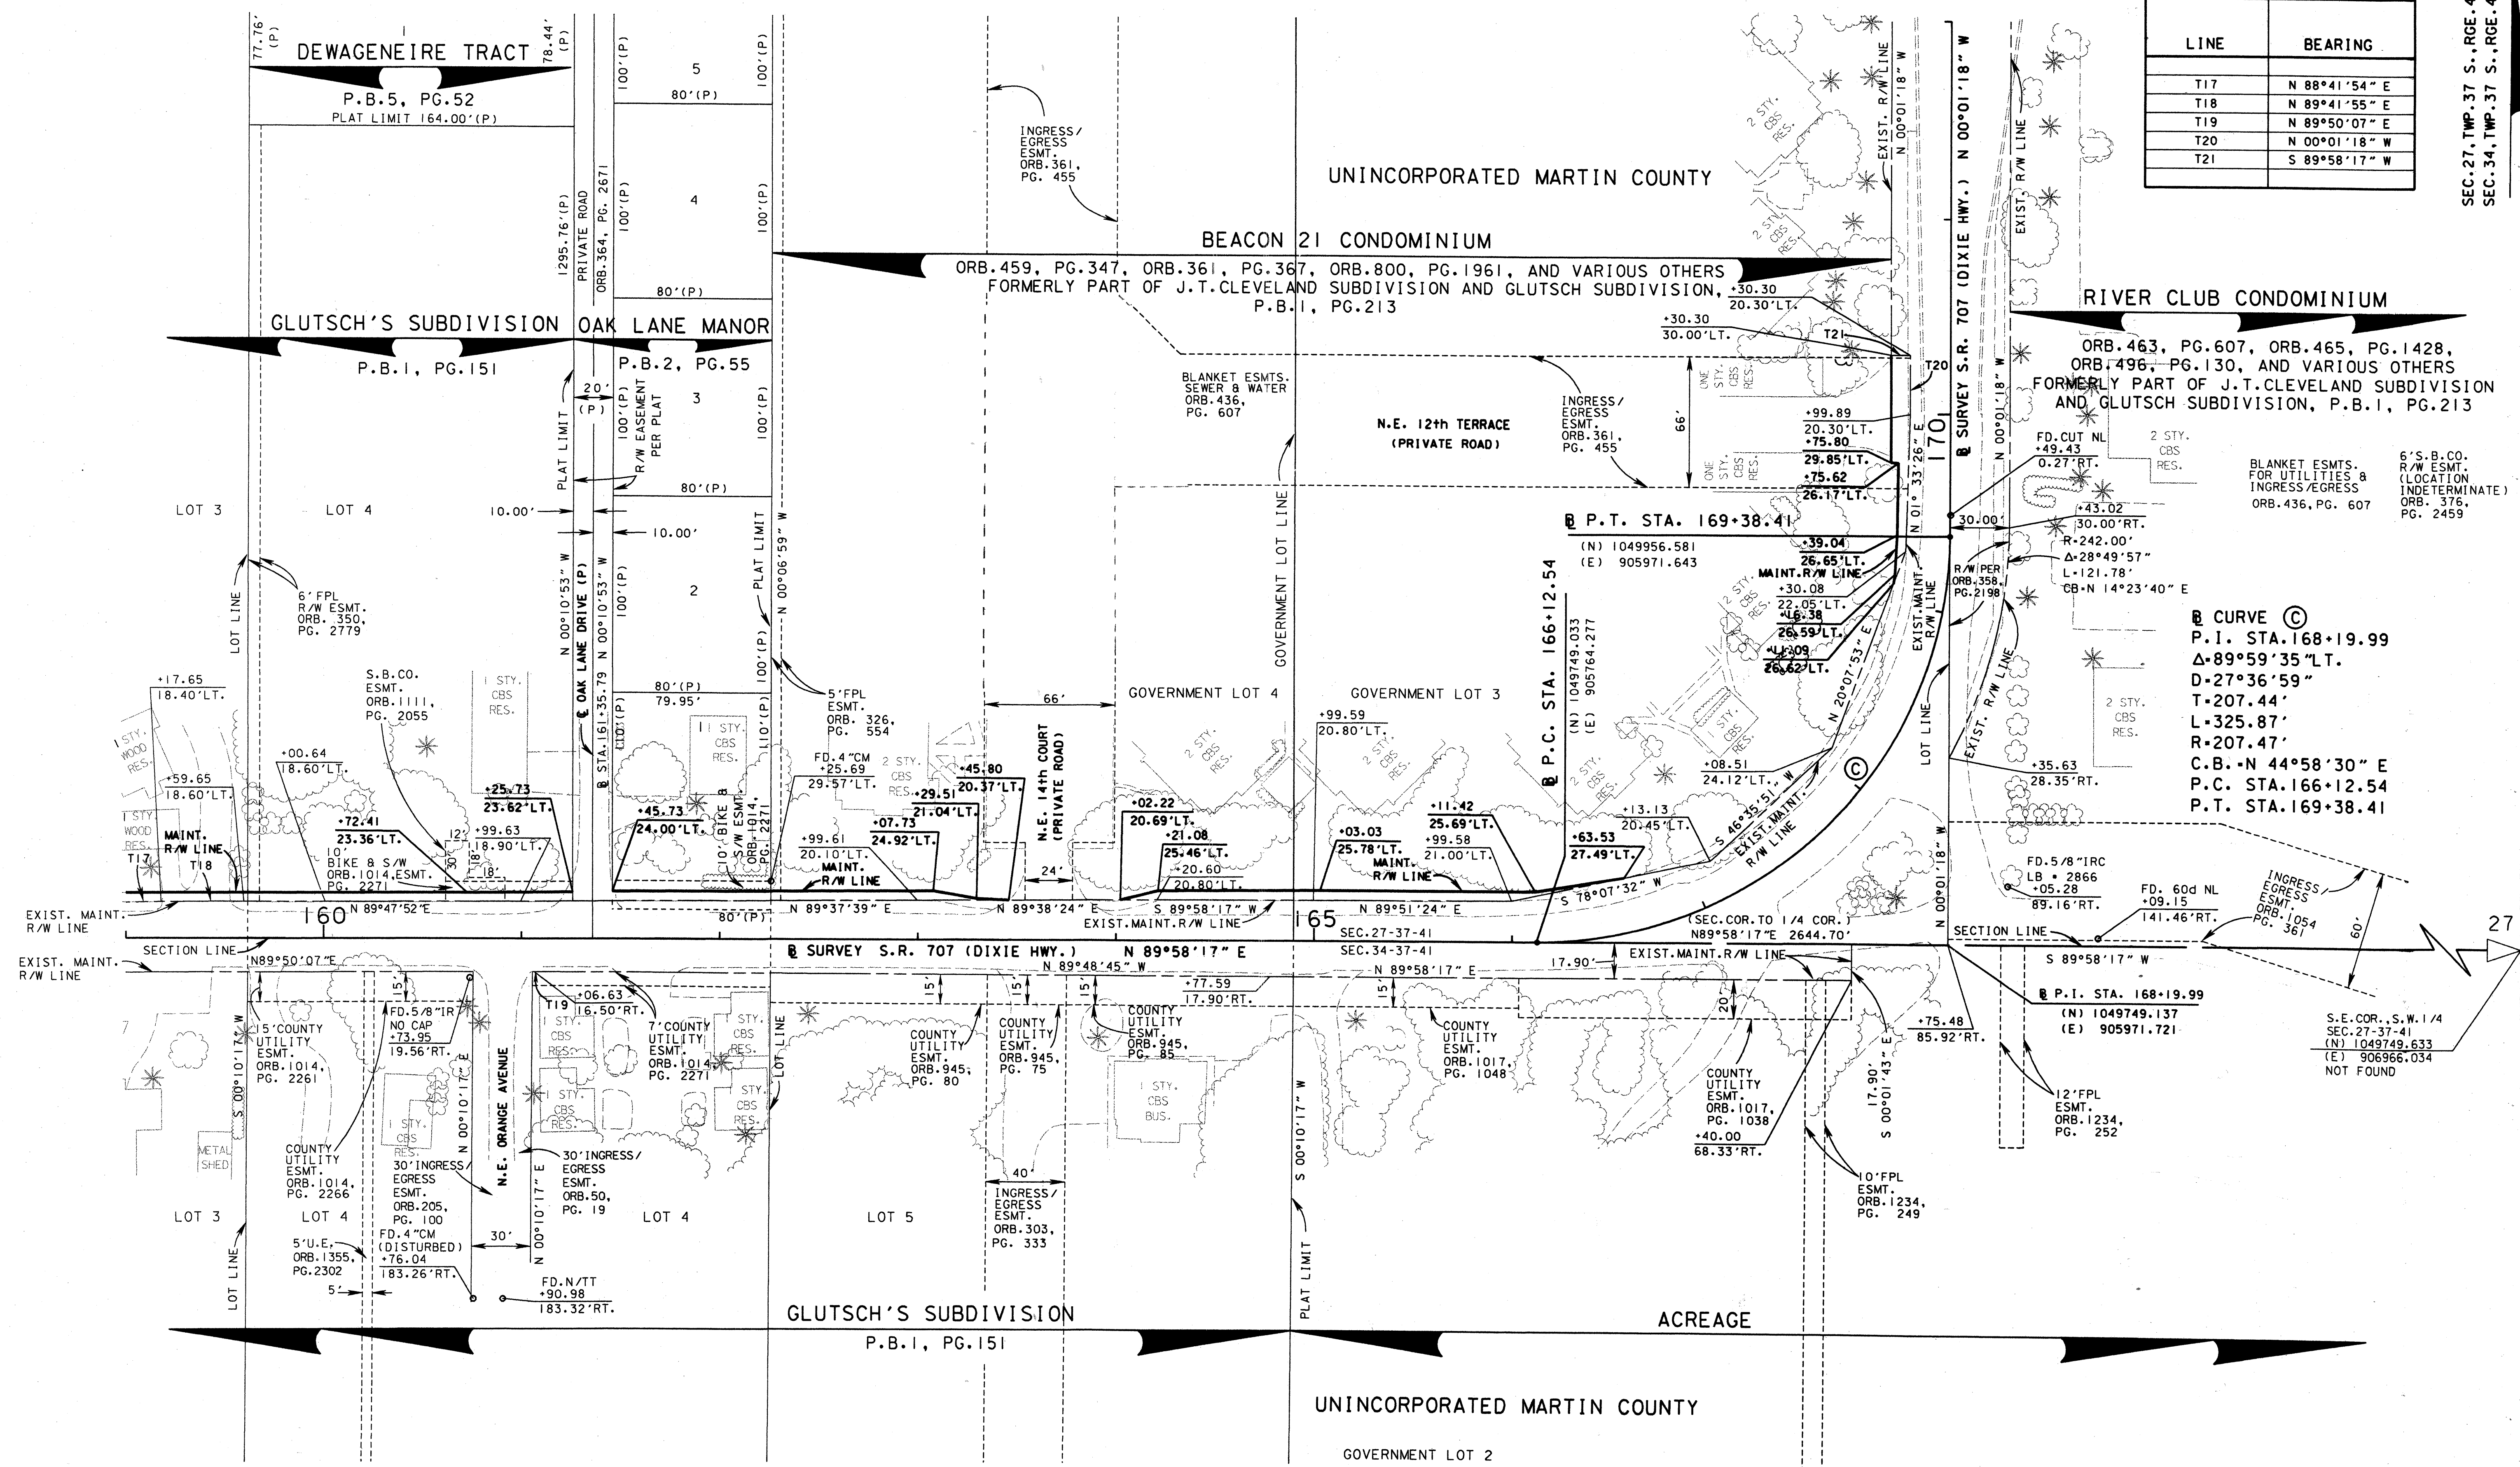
| LINE | BEARING |
|---|---|
| T17 | N 88°41'54" E |
| T18 | N 89°41'55" E |
| T19 | N 89°50'07" E |
| T20 | N 00°01'18" W |
| T21 | S 89°58'17" W |

SEC.27, TWP.37 S., RGE.4
SEC.34, TWP.37 S., RGE.4

77.76' (P)
DEWAGENEIRE TRACT
78.44' (P)
P.B.5, PG.52
PLAT LIMIT 164.00'(P)

5
80'(P)
100'(P)
4
100'(P)
80'(P)
3
80'(P)
2
80'(P)
79.95'
110'(P)

1295.76'(P)
PRIVATE ROAD
ORB.364, PG. 2671

INGRESS/ EGRESS ESMT. ORB.361, PG. 455

UNINCORPORATED MARTIN COUNTY

BEACON 21 CONDOMINIUM
ORB.459, PG.347, ORB.361, PG.367, ORB.800, PG.1961, AND VARIOUS OTHERS
FORMERLY PART OF J.T.CLEVELAND SUBDIVISION AND GLUTSCH SUBDIVISION, P.B.1, PG.213

RIVER CLUB CONDOMINIUM
ORB.463, PG.607, ORB.465, PG.1428, ORB.496, PG.130, AND VARIOUS OTHERS FORMERLY PART OF J.T.CLEVELAND SUBDIVISION AND GLUTSCH SUBDIVISION, P.B.1, PG.213

GLUTSCH'S SUBDIVISION
P.B.1, PG.151
OAK LANE MANOR
P.B.2, PG.55

20' (P)
PLAT LIMIT
R/W EASEMENT PER PLAT
10.00'
10.00'
PLAT LIMIT
N 00°06'59" W
N 00°10'53" W
N 00°10'53" W
OAK LANE DRIVE (P)
℄ STA.161+35.79

BLANKET ESMTS. SEWER & WATER ORB.436, PG. 607
N.E. 12th TERRACE (PRIVATE ROAD)
INGRESS/ EGRESS ESMT. ORB.361, PG. 455
66'
ONE STY. CBS RES.
2 STY. CBS RES.

+30.30
20.30'LT.
+30.30
30.00'LT.
T21
T20
+99.89
20.30'LT.
+75.80
29.85'LT.
+75.62
26.17'LT.
℄ P.T. STA. 169+38.41
(N) 1049956.581
(E) 905971.643
+39.04
26.65'LT.
MAINT.R/W LINE
+30.08
22.05'LT.
+16.38
26.59'LT.
+14.09
26.62'LT.

EXIST. R/W LINE
N 00°01'18" W
℄ SURVEY S.R. 707 (DIXIE HWY.) N 00°01'18" W
170
N 01° 33'26" E
N 00°01'18" W
EXIST. R/W LINE

FD.CUT NL
+49.43
0.27'RT.
+43.02
30.00'RT.
30.00'
R=242.00'
Δ=28°49'57"
L=121.78'
CB=N 14°23'40" E
R/W PER ORB.358, PG.2198
BLANKET ESMTS. FOR UTILITIES & INGRESS/EGRESS ORB.436, PG. 607
6'S.B.CO. R/W ESMT. (LOCATION INDETERMINATE) ORB. 376, PG. 2459

℄ CURVE Ⓒ
P.I. STA.168+19.99
Δ=89°59'35"LT.
D=27°36'59"
T=207.44'
L=325.87'
R=207.47'
C.B.=N 44°58'30" E
P.C. STA.166+12.54
P.T. STA.169+38.41

LOT 3
LOT 4
LOT LINE
6'FPL R/W ESMT. ORB. 350, PG. 2779
S.B.CO. ESMT. ORB.1111, PG. 2055
1 STY. CBS RES.
1 STY. WOOD RES.
+17.65
18.40'LT.
+59.65
18.60'LT.
+00.64
18.60'LT.
+72.41
23.36'LT.
+25.73
23.62'LT.
+99.63
18.90'LT.
12'
30'
18'
10' BIKE & S/W ORB.1014,ESMT. PG. 2271
MAINT. R/W LINE
T17
T18
+45.73
24.00'LT.
10' BIKE & S/W ESMT. ORB.1014, PG. 2271
5'FPL ESMT. ORB. 326, PG. 554
FD.4"CM
+25.69
29.57'LT.
+99.61
20.10'LT.
MAINT. R/W LINE
+07.73
24.92'LT.
+29.51
21.04'LT.
+45.80
20.37'LT.
66'
N.E. 14th COURT (PRIVATE ROAD)
24'
GOVERNMENT LOT 4
GOVERNMENT LOT LINE
+02.22
20.69'LT.
+21.08
25.46'LT.
+20.60
20.80'LT.
GOVERNMENT LOT 3
+99.59
20.80'LT.
+03.03
25.78'LT.
MAINT. R/W LINE
+11.42
25.69'LT.
+99.58
21.00'LT.
℄ P.C. STA. 166+12.54
(N) 1049749.033
(E) 905764.277
+63.53
27.49'LT.
+08.51
24.12'LT.
+13.13
20.45'LT.
S 46°35'51" W
EXIST.MAINT. R/W LINE
N 20°07'53" E
EXIST.MAINT. R/W LINE
LOT LINE
EXIST. R/W LINE
+35.63
28.35'RT.
2 STY. CBS RES.

EXIST. MAINT. R/W LINE
160
N 89°47'52"E
80'(P)
N 89°37'39" E
N 89°38'24" E
S 89°58'17" W
EXIST.MAINT.R/W LINE
165
N 89°51'24" E
S 78°07'32" W
(SEC.COR.TO 1/4 COR.) N89°58'17"E 2644.70'
SEC.27-37-41
SEC.34-37-41
SECTION LINE
N89°50'07"E
℄ SURVEY S.R. 707 (DIXIE HWY.) N 89°58'17" E
N 89°48'45" W
N 89°58'17" E
17.90'
EXIST.MAINT.R/W LINE
FD.5/8"IRC LB # 2866
+05.28
89.16'RT.
FD. 60d NL
+09.15
141.46'RT.
INGRESS/ EGRESS ESMT. ORB.1054 PG. 361
60'
SECTION LINE
S 89°58'17" W
27
℄ P.I. STA. 168+19.99
(N) 1049749.137
(E) 905971.721
S.E.COR.,S.W.1/4 SEC.27-37-41
(N) 1049749.633
(E) 906966.034
NOT FOUND
N 00°01'18" W

EXIST. MAINT. R/W LINE
S 00°10'17" W
15'COUNTY UTILITY ESMT. ORB.1014, PG. 2261
15'
FD.5/8"IR NO CAP
+73.95
19.56'RT.
N 00°10'17" E
N.E. ORANGE AVENUE
T19
+06.63
16.50'RT.
1 STY. CBS RES.
7'COUNTY UTILITY ESMT. ORB.1014, PG. 2271
STY. CBS RES.
LOT LINE
15'
COUNTY UTILITY ESMT. ORB.945, PG. 80
15'
COUNTY UTILITY ESMT. ORB.945, PG. 75
15'
COUNTY UTILITY ESMT. ORB.945, PG. 85
+77.59
17.90'RT.
1 STY. CBS BUS.
15'
COUNTY UTILITY ESMT. ORB.1017, PG. 1048
20'
COUNTY UTILITY ESMT. ORB.1017, PG. 1038
+40.00
68.33'RT.
+75.48
85.92'RT.
17.90'
S 00°01'43" E
10'FPL ESMT. ORB.1234, PG. 249
12'FPL ESMT. ORB.1234, PG. 252
METAL SHED
COUNTY UTILITY ESMT. ORB.1014, PG. 2266
1 STY. CBS RES.
30'INGRESS/ EGRESS ESMT. ORB.205, PG. 100
1 STY. CBS RES.
30'INGRESS/ EGRESS ESMT. ORB.50, PG. 19
40'
INGRESS/ EGRESS ESMT. ORB.303, PG. 333
S 00°10'17" W
N 00°10'17" E
LOT 3
LOT 4
LOT 4
LOT 5
LOT LINE
5'U.E. ORB.1355, PG.2302
FD.4"CM (DISTURBED)
+76.04
183.26'RT.
30'
5'
FD.N/TT
+90.98
183.32'RT.
PLAT LIMIT

GLUTSCH'S SUBDIVISION
P.B.1, PG.151
ACREAGE
UNINCORPORATED MARTIN COUNTY
GOVERNMENT LOT 2